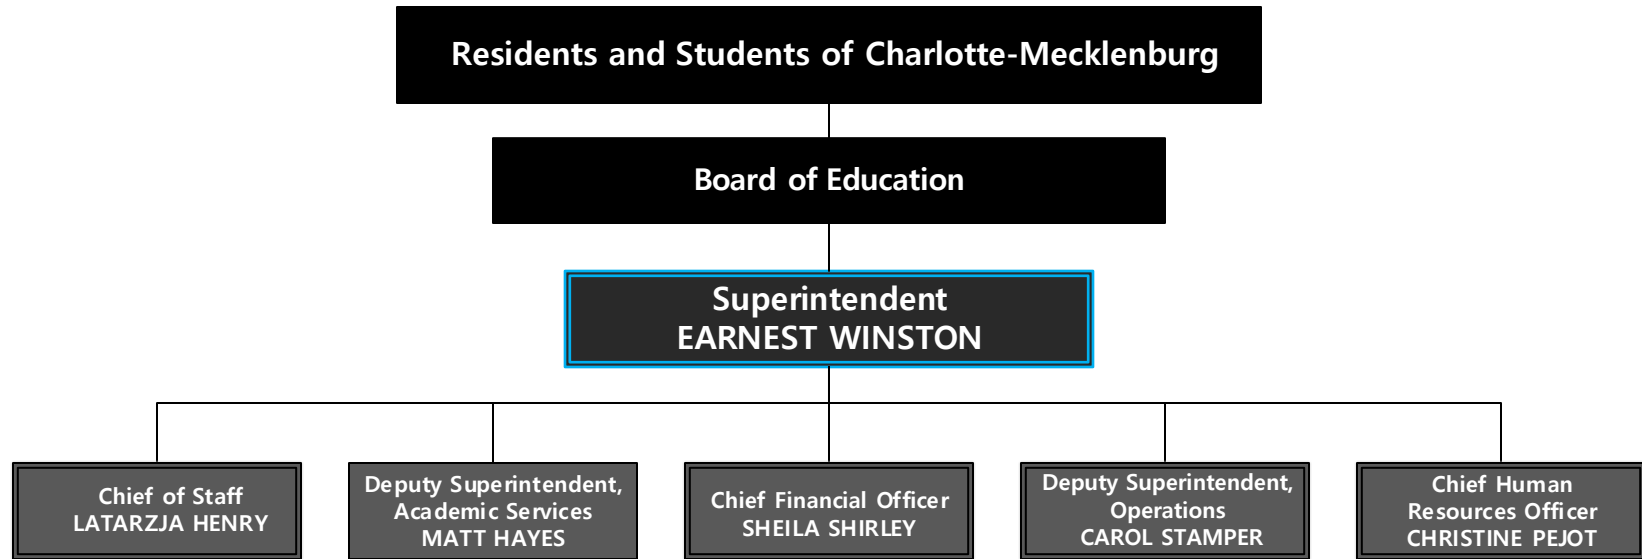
Residents and Students of Charlotte-Mecklenburg

Board of Education

Superintendent
EARNEST WINSTON

Chief of Staff
LATARZJA HENRY

Deputy Superintendent, Academic Services
MATT HAYES

Chief Financial Officer
SHEILA SHIRLEY

Deputy Superintendent, Operations
CAROL STAMPER

Chief Human Resources Officer
CHRISTINE PEJOT